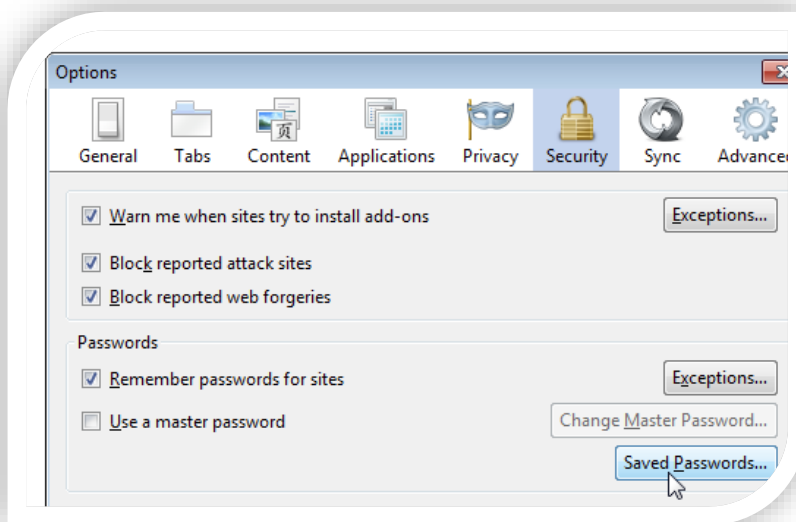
Options

General Tabs Content Applications Privacy Security Sync Advance

Warn me when sites try to install add-ons

Exceptions...

Block reported attack sites

Block reported web forgeries

Passwords

Remember passwords for sites

Exceptions...

Use a master password

Change Master Password...

Saved Passwords...